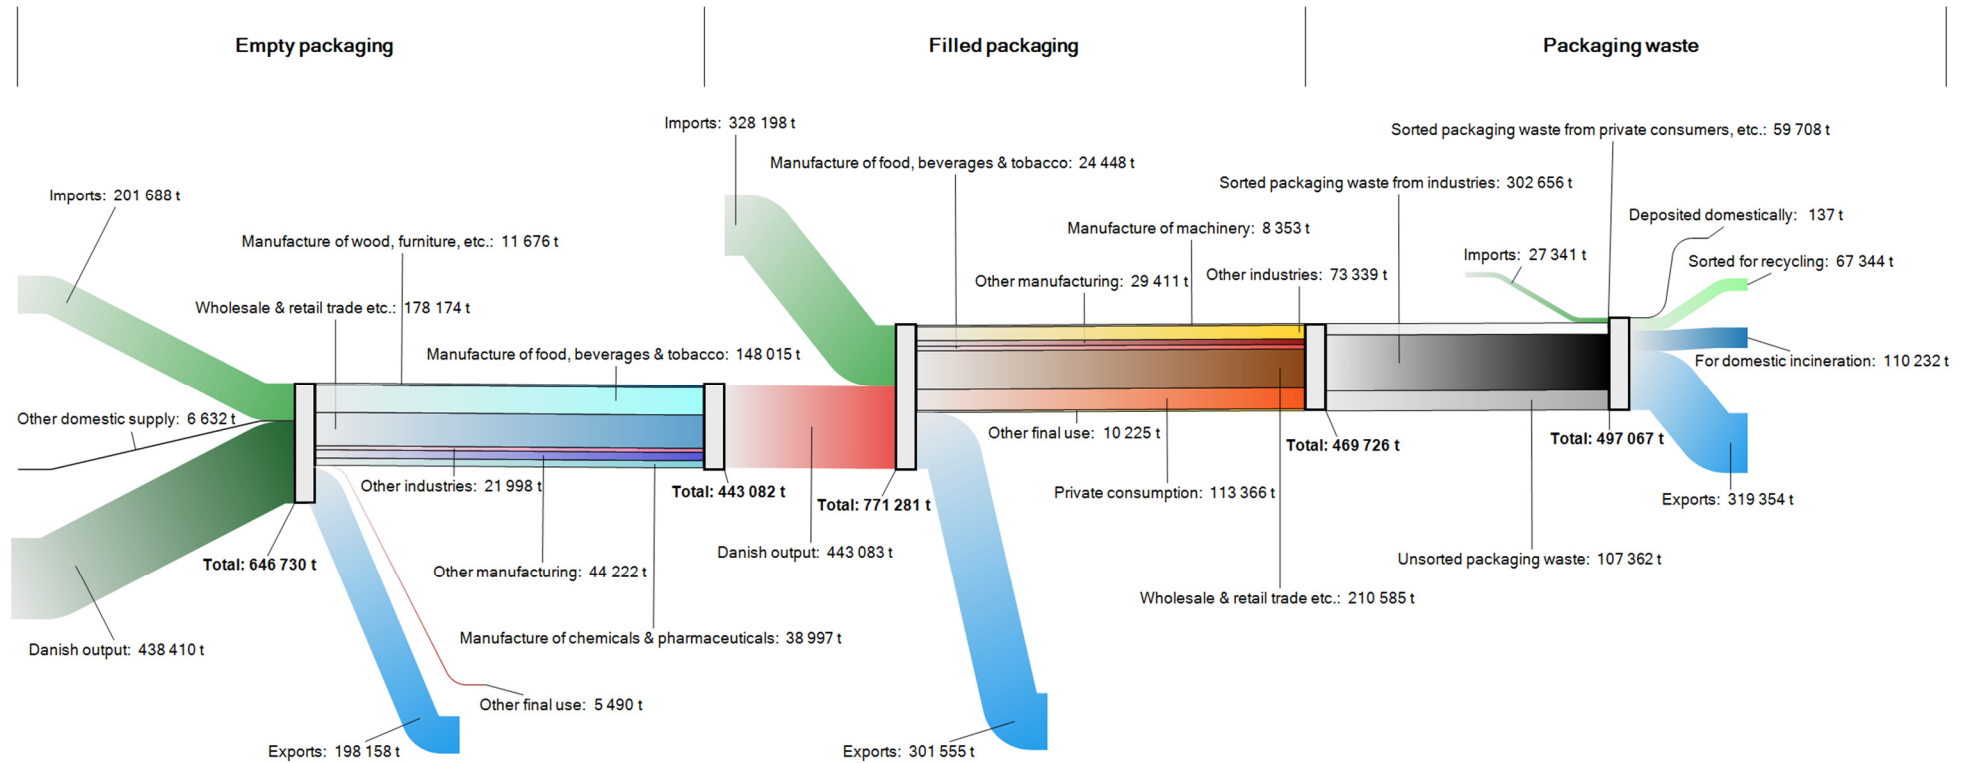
Empty packaging

Filled packaging

Packaging waste

Imports: 328 198 t

Sorted packaging waste from private consumers, etc.: 59 708 t

Manufacture of food, beverages & tobacco: 24 448 t

Sorted packaging waste from industries: 302 656 t

Imports: 201 688 t

Deposited domestically: 137 t

Manufacture of machinery: 8 353 t

Manufacture of wood, furniture, etc.: 11 676 t

Imports: 27 341 t

Sorted for recycling: 67 344 t

Other manufacturing: 29 411 t

Other industries: 73 339 t

Wholesale & retail trade etc.: 178 174 t

Manufacture of food, beverages & tobacco: 148 015 t

For domestic incineration: 110 232 t

Other domestic supply: 6 632 t

Other final use: 10 225 t

Total: 469 726 t

Total: 497 067 t

Other industries: 21 998 t

Total: 443 082 t

Total: 771 281 t

Private consumption: 113 366 t

Exports: 319 354 t

Total: 646 730 t

Danish output: 443 083 t

Unsorted packaging waste: 107 362 t

Other manufacturing: 44 222 t

Wholesale & retail trade etc.: 210 585 t

Manufacture of chemicals & pharmaceuticals: 38 997 t

Danish output: 438 410 t

Other final use: 5 490 t

Exports: 198 158 t

Exports: 301 555 t